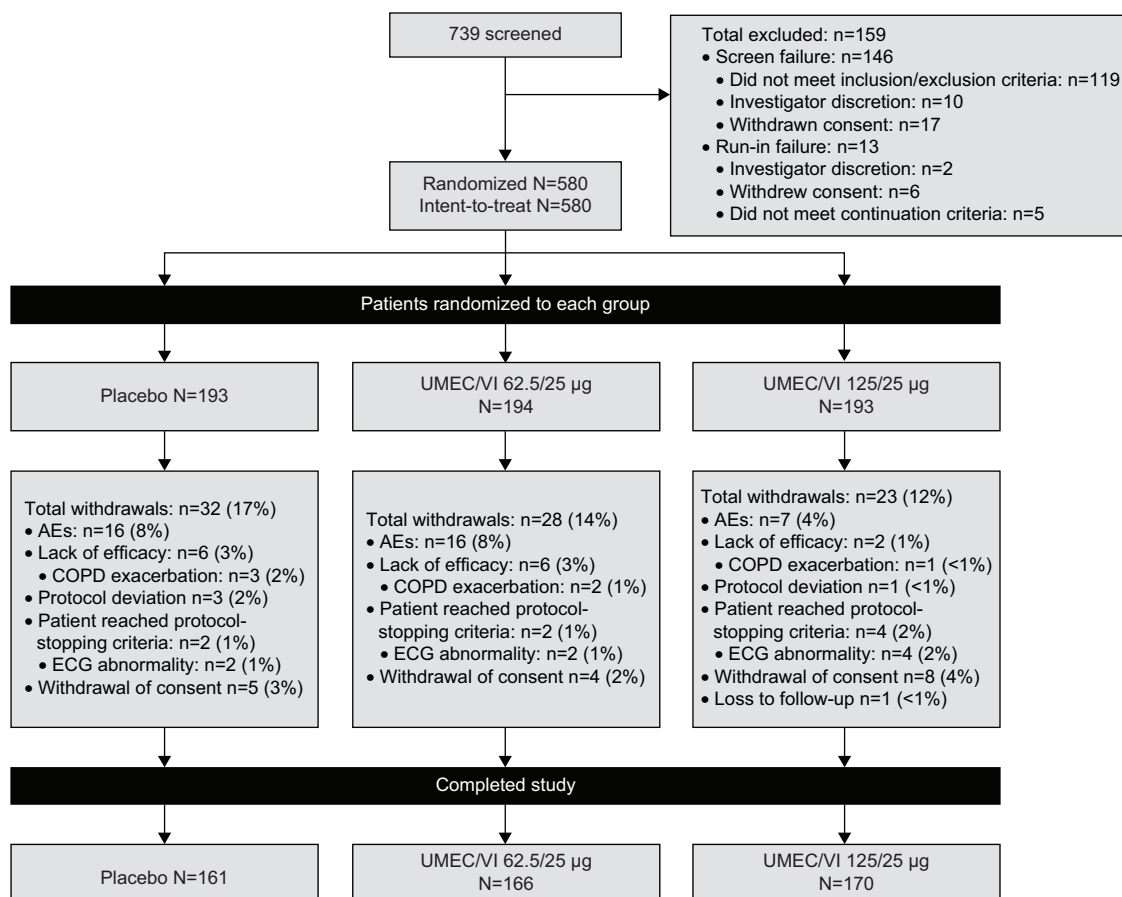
739 screened

Total excluded: n=159
• Screen failure: n=146
• Did not meet inclusion/exclusion criteria: n=119
• Investigator discretion: n=10
• Withdrawn consent: n=17
• Run-in failure: n=13
• Investigator discretion: n=2
• Withdrew consent: n=6
• Did not meet continuation criteria: n=5

Randomized N=580
Intent-to-treat N=580

Patients randomized to each group

Placebo N=193

UMEC/VI 62.5/25 µg
N=194

UMEC/VI 125/25 µg
N=193

Total withdrawals: n=32 (17%)
• AEs: n=16 (8%)
• Lack of efficacy: n=6 (3%)
• COPD exacerbation: n=3 (2%)
• Protocol deviation n=3 (2%)
• Patient reached protocol-stopping criteria: n=2 (1%)
• ECG abnormality: n=2 (1%)
• Withdrawal of consent n=5 (3%)

Total withdrawals: n=28 (14%)
• AEs: n=16 (8%)
• Lack of efficacy: n=6 (3%)
• COPD exacerbation: n=2 (1%)
• Patient reached protocol-stopping criteria: n=2 (1%)
• ECG abnormality: n=2 (1%)
• Withdrawal of consent n=4 (2%)

Total withdrawals: n=23 (12%)
• AEs: n=7 (4%)
• Lack of efficacy: n=2 (1%)
• COPD exacerbation: n=1 (<1%)
• Protocol deviation n=1 (<1%)
• Patient reached protocol-stopping criteria: n=4 (2%)
• ECG abnormality: n=4 (2%)
• Withdrawal of consent n=8 (4%)
• Loss to follow-up n=1 (<1%)

Completed study

Placebo N=161

UMEC/VI 62.5/25 µg
N=166

UMEC/VI 125/25 µg
N=170